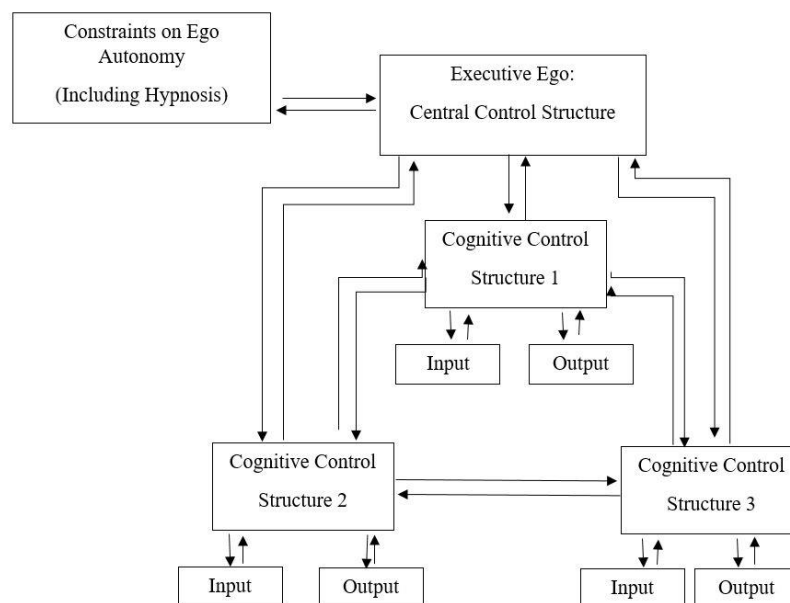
Constraints on Ego Autonomy

(Including Hypnosis)

Executive Ego:

Central Control Structure

Cognitive Control Structure 1

Input

Output

Cognitive Control Structure 2

Cognitive Control Structure 3

Input

Output

Input

Output